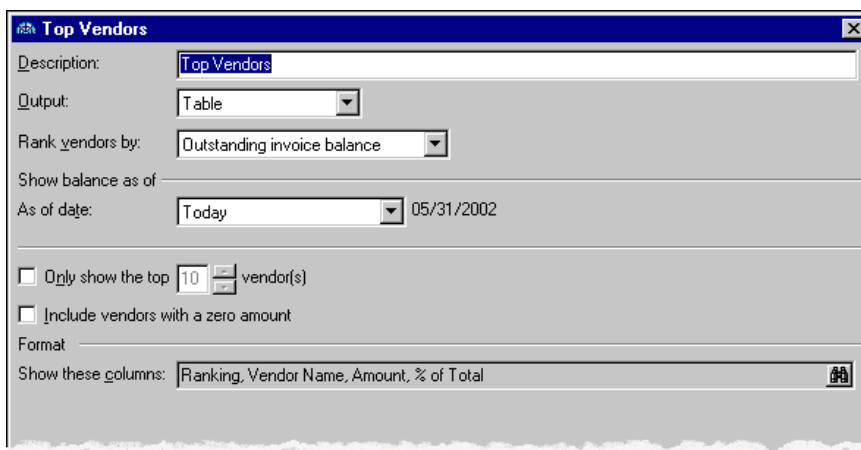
Top Vendors

Description: Top Vendors

Output: Table

Rank vendors by: Outstanding invoice balance

Show balance as of

As of date: Today 05/31/2002

Only show the top 10 vendor(s)

Include vendors with a zero amount

Format

Show these columns: Ranking, Vendor Name, Amount, % of Total